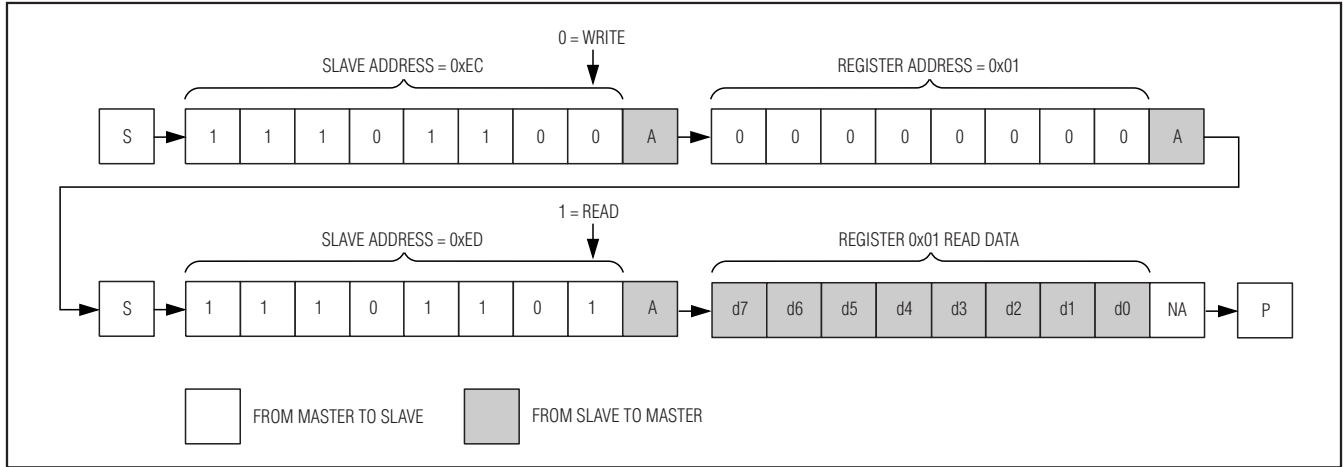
0 = WRITE

SLAVE ADDRESS = 0xEC

REGISTER ADDRESS = 0x01

S 1 1 1 0 1 1 0 0 A 0 0 0 0 0 0 0 0 A

1 = READ

SLAVE ADDRESS = 0xED

REGISTER 0x01 READ DATA

S 1 1 1 0 1 1 0 1 A d7 d6 d5 d4 d3 d2 d1 d0 NA P

FROM MASTER TO SLAVE

FROM SLAVE TO MASTER